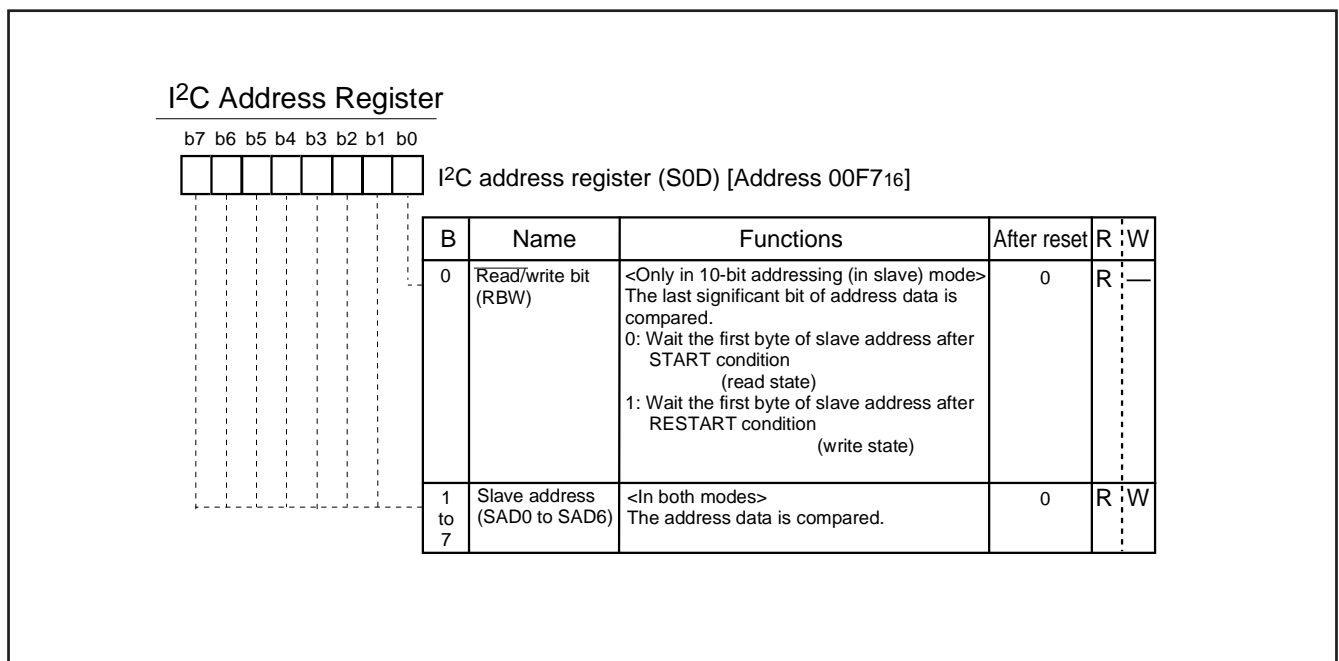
I$^2$C Address Register

b7 b6 b5 b4 b3 b2 b1 b0

I$^2$C address register (S0D) [Address 00F7$_{16}$]

| B | Name | Functions | After reset | R | W |
|---|---|---|---|---|---|
| 0 | $\overline{\text{Read}}$/write bit (RBW) | <Only in 10-bit addressing (in slave) mode> The last significant bit of address data is compared. 0: Wait the first byte of slave address after START condition (read state) 1: Wait the first byte of slave address after RESTART condition (write state) | 0 | R | — |
| 1 to 7 | Slave address (SAD0 to SAD6) | <In both modes> The address data is compared. | 0 | R | W |